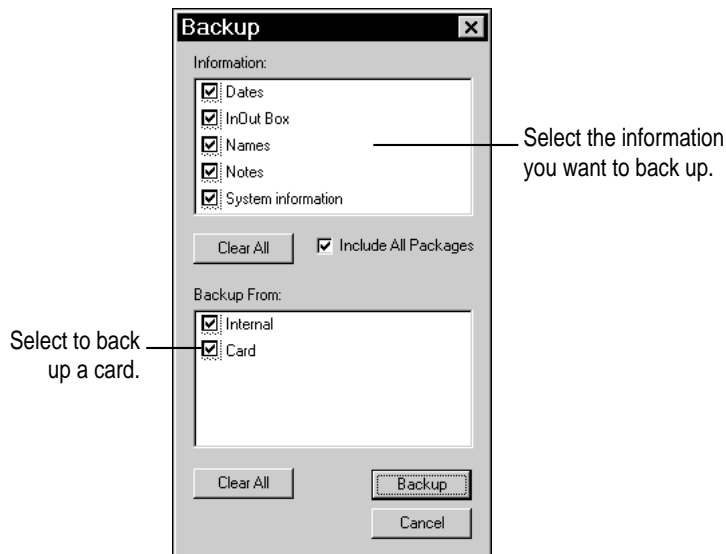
Backup

Information:

Dates

InOut Box

Names

Notes

System information

Clear All

Include All Packages

Backup From:

Internal

Card

Clear All

Backup

Cancel

Select the information you want to back up.

Select to back up a card.